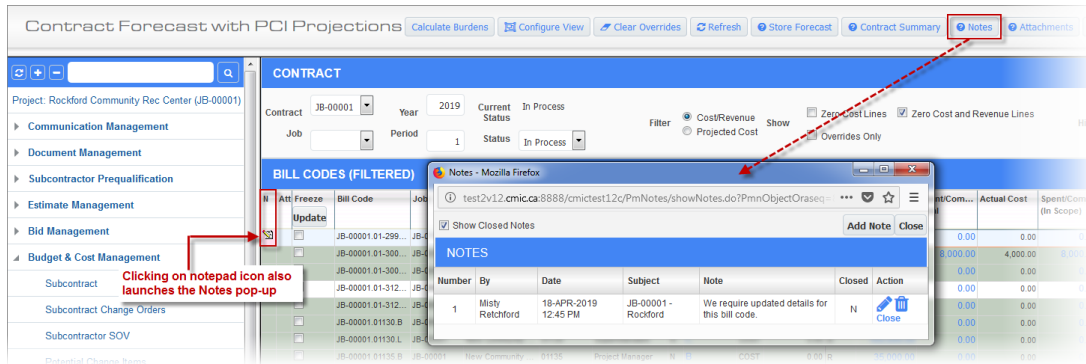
Contract Forecast with PCI Projections

Calculate Burdens | Configure View | Clear Overrides | Refresh | Store Forecast | Contract Summary | Notes | Attachments

Project: Rockford Community Rec Center (JB-00001)

Communication Management
Document Management
Subcontractor Prequalification
Estimate Management
Bid Management
Budget & Cost Management
Subcontract
Subcontract Change Orders
Subcontractor SOV
Potential Change Items

CONTRACT

Contract JB-00001
Year 2019
Current Status In Process
Job
Period 1
Status In Process
Filter
Cost/Revenue
Projected Cost
Show
Zero Cost Lines
Zero Cost and Revenue Lines
Overrides Only

BILL CODES (FILTERED)

N | Att | Freeze Update | Bill Code | Job

JB-00001.01-299...
JB-00001.01-300...
JB-00001.01-300...
JB-00001.01-312...
JB-00001.01-312...
JB-00001.01-300...
JB-00001.01130.B
JB-00001.01130.L
JB-00001.01135.B JB-00001 New Community 01135 Project Manager N 0 COST 0.00 R 35,000.00

nt/Com... | Actual Cost | Spent/Com (In Scope)
0.00 | 0.00
8,000.00 | 4,000.00 | 8,000.00
0.00 | 0.00
0.00 | 0.00
0.00 | 0.00
0.00 | 0.00
0.00 | 0.00
0.00 | 0.00

Clicking on notepad icon also launches the Notes pop-up

Notes - Mozilla Firefox
test2v12.cmic.ca:8888/cmictest12c/PmNotes/showNotes.do?PmnObjectOraseq=

Show Closed Notes
Add Note | Close

NOTES

| Number | By | Date | Subject | Note | Closed | Action |
|---|---|---|---|---|---|---|
| 1 | Misty Retchford | 18-APR-2019 12:45 PM | JB-00001 - Rockford | We require updated details for this bill code. | N | Close |